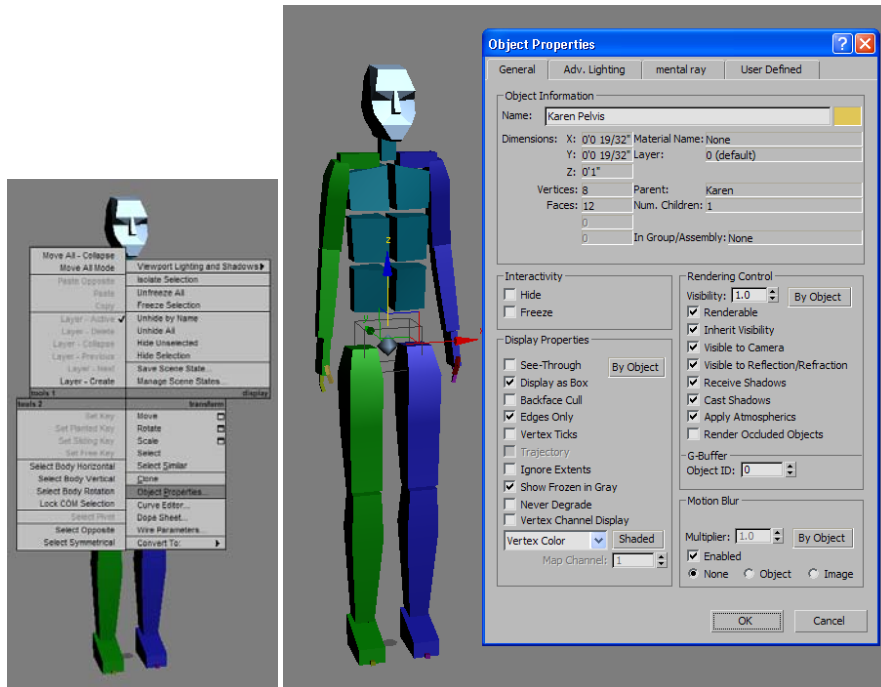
Move All - Collapse
Move All Mode
Paste Opposite
Paste
Copy
Layer - Active
Layer - Delete
Layer - Collapse
Layer - Previous
Layer - Next
Layer - Create
tools 1
tools 2
Set Key
Set Planted Key
Set Sliding Key
Set Free Key
Select Body Horizontal
Select Body Vertical
Select Body Rotation
Lock COM Selection
Select Pivot
Select Opposite
Select Symmetrical

Viewport Lighting and Shadows
Isolate Selection
Unfreeze All
Freeze Selection
Unhide by Name
Unhide All
Hide Unselected
Hide Selection
Save Scene State...
Manage Scene States...
display
transform
Move
Rotate
Scale
Select
Select Similar
Clone
Object Properties...
Curve Editor...
Dope Sheet...
Wire Parameters...
Convert To:

Object Properties
General | Adv. Lighting | mental ray | User Defined

Object Information
Name: Karen Pelvis
Dimensions: X: 0'0 19/32" Material Name: None
Y: 0'0 19/32" Layer: 0 (default)
Z: 0'1"
Vertices: 8 Parent: Karen
Faces: 12 Num. Children: 1
0
0 In Group/Assembly: None

Interactivity
Hide
Freeze

Display Properties
See-Through
By Object
Display as Box
Backface Cull
Edges Only
Vertex Ticks
Trajectory
Ignore Extents
Show Frozen in Gray
Never Degrade
Vertex Channel Display
Vertex Color
Shaded
Map Channel: 1

Rendering Control
Visibility: 1.0
By Object
Renderable
Inherit Visibility
Visible to Camera
Visible to Reflection/Refraction
Receive Shadows
Cast Shadows
Apply Atmospherics
Render Occluded Objects

G-Buffer
Object ID: 0

Motion Blur
Multiplier: 1.0
By Object
Enabled
None Object Image

OK
Cancel